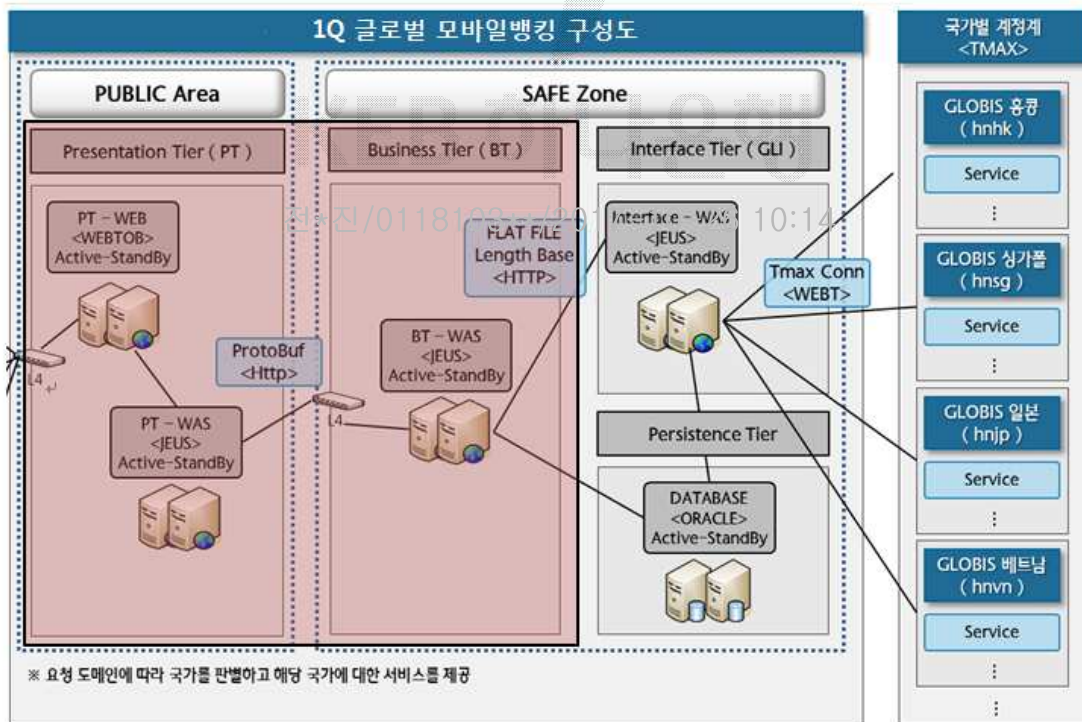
1Q 글로벌 모바일뱅킹 구성도

PUBLIC Area

SAFE Zone

Presentation Tier ( PT )

Business Tier ( BT )

Interface Tier ( GLI )

PT – WEB
<WEBTOB>
Active-StandBy

L4

ProtoBuf
<Http>

PT – WAS
<JEUS>
Active-StandBy

FLAT FILE
Length Base
<HTTP>

BT – WAS
<JEUS>
Active-StandBy

L4

Interface – WAS
<JEUS>
Active-StandBy

Tmax Conn
<WEBT>

Persistence Tier

DATABASE
<ORACLE>
Active-StandBy

※ 요청 도메인에 따라 국가를 판별하고 해당 국가에 대한 서비스를 제공

국가별 계정계
<TMAX>

GLOBIS 홍콩
( hnhk )

Service

⋮

GLOBIS 싱가폴
( hnsg )

Service

⋮

GLOBIS 일본
( hnjp )

Service

⋮

GLOBIS 베트남
( hnvn )

Service

⋮

⋮